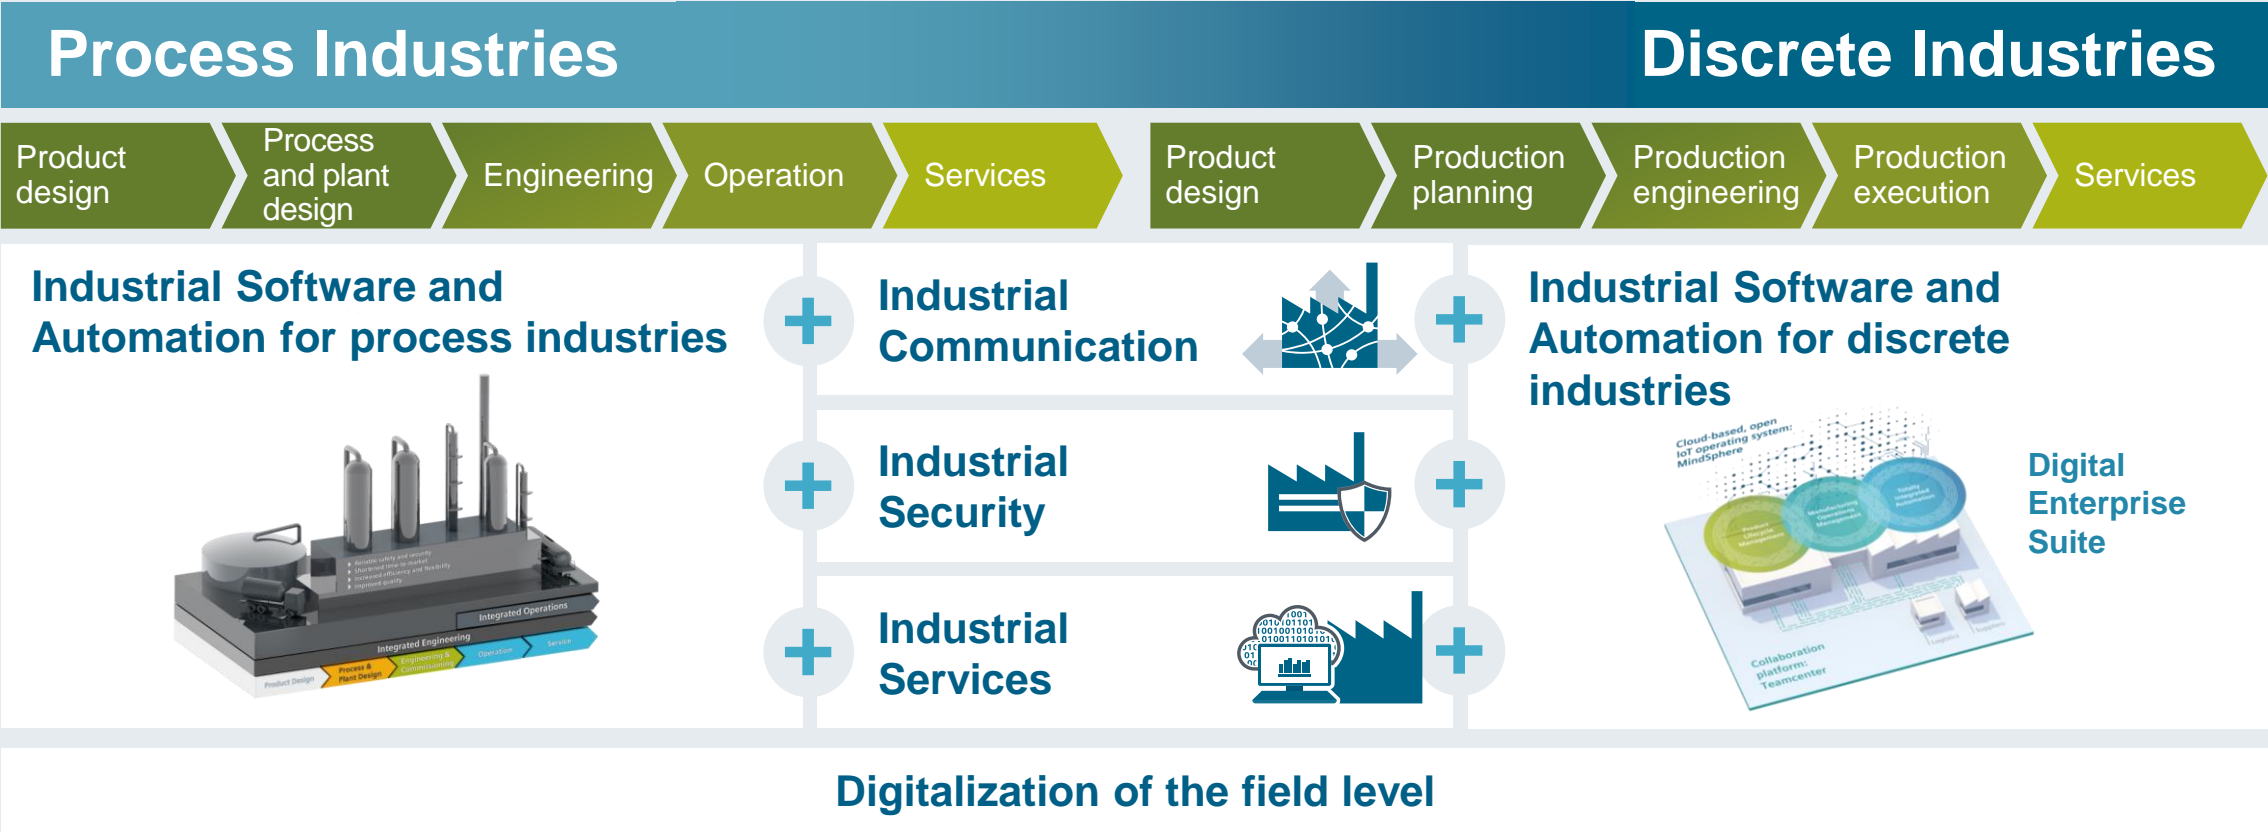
Process Industries

Discrete Industries

Product design

Process and plant design

Engineering

Operation

Services

Product design

Production planning

Production engineering

Production execution

Services

Industrial Software and Automation for process industries

Integrated Operations

Integrated Engineering

Product Design

Process & Plant Design

Engineering & Commissioning

Operation

Service

+

Industrial Communication

+

Industrial Security

+

Industrial Services

+

+

+

Industrial Software and Automation for discrete industries

Cloud-based, open IoT operating system: MindSphere

Collaboration platform: Teamcenter

Digital Enterprise Suite

Digitalization of the field level